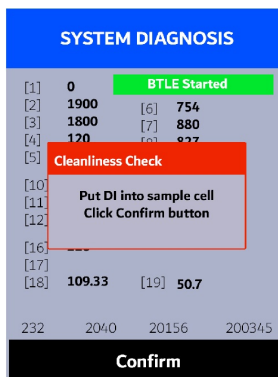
SYSTEM DIAGNOSIS

[1] 0
BTLE Started
[2] 1900
[6] 754
[3] 1800
[7] 880
[4] 120
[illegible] 827
[5]
[10]
[11]
[12]
[16] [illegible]
[17]
[18] 109.33
[19] 50.7

Cleanliness Check
Put DI into sample cell
Click Confirm button

232 2040 20156 200345

Confirm